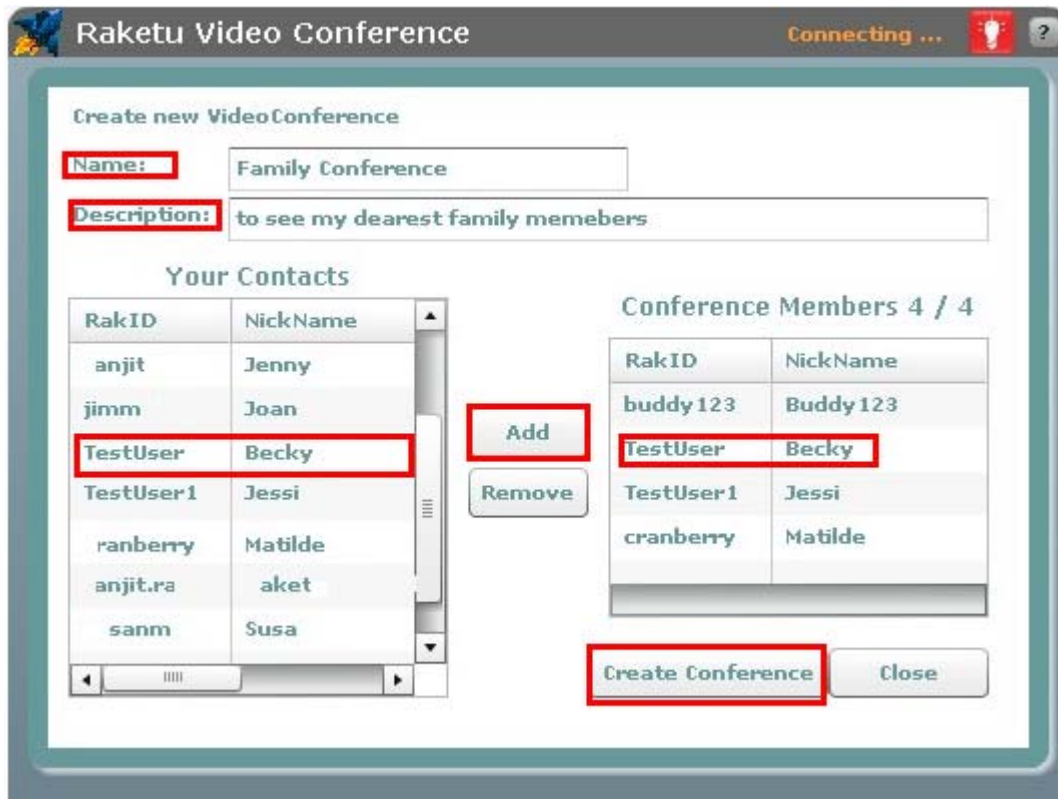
Raketu Video Conference

Connecting ...

?

Create new VideoConference

Name: Family Conference

Description: to see my dearest family memebers

Your Contacts

| RakID | NickName |
|---|---|
| anjit | Jenny |
| jimm | Joan |
| TestUser | Becky |
| TestUser1 | Jessi |
| ranberry | Matilde |
| anjit.ra | aket |
| sanm | Susa |

Add

Remove

Conference Members 4 / 4

| RakID | NickName |
|---|---|
| buddy123 | Buddy123 |
| TestUser | Becky |
| TestUser1 | Jessi |
| cranberry | Matilde |

Create Conference

Close